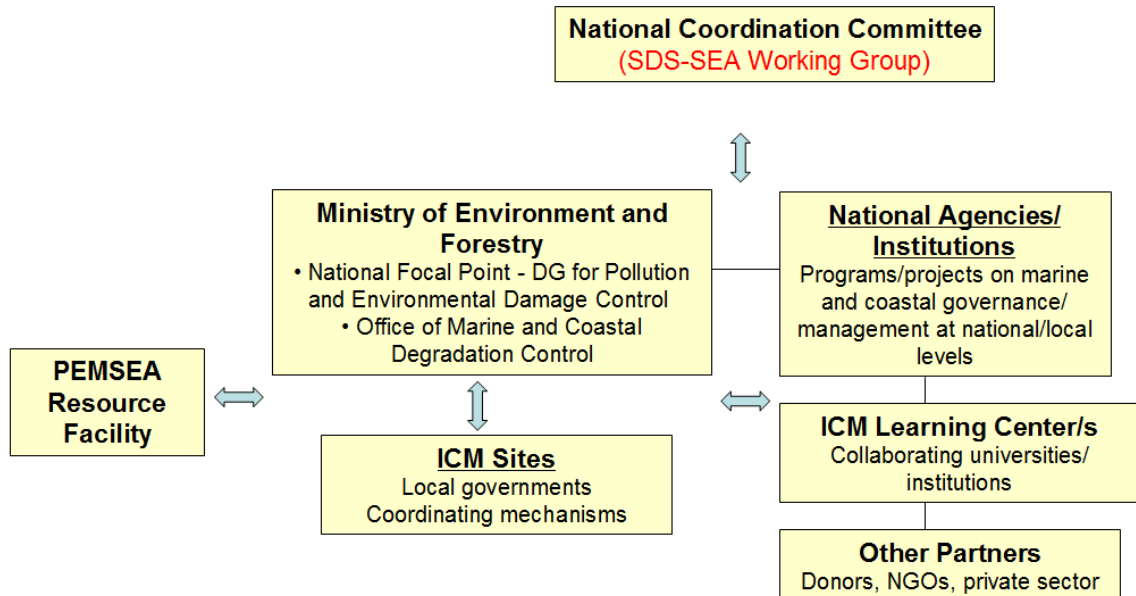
National Coordination Committee
(SDS-SEA Working Group)

Ministry of Environment and Forestry
• National Focal Point - DG for Pollution and Environmental Damage Control
• Office of Marine and Coastal Degradation Control

National Agencies/ Institutions
Programs/projects on marine and coastal governance/ management at national/local levels

PEMSEA Resource Facility

ICM Sites
Local governments
Coordinating mechanisms

ICM Learning Center/s
Collaborating universities/ institutions

Other Partners
Donors, NGOs, private sector